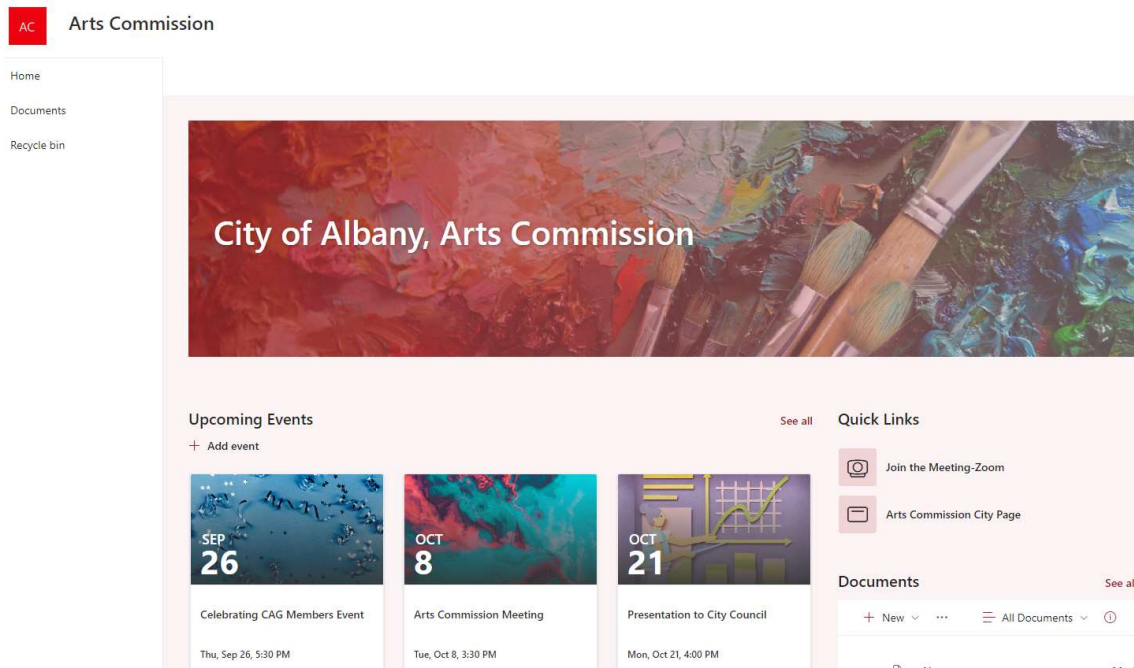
AC Arts Commission

Home

Documents

Recycle bin

City of Albany, Arts Commission

Upcoming Events

See all

+ Add event

SEP 26

Celebrating CAG Members Event

Thu, Sep 26, 5:30 PM

OCT 8

Arts Commission Meeting

Tue, Oct 8, 3:30 PM

OCT 21

Presentation to City Council

Mon, Oct 21, 4:00 PM

Quick Links

Join the Meeting-Zoom

Arts Commission City Page

Documents

See al

+ New ⌄ ··· All Documents ⌄ ⓘ